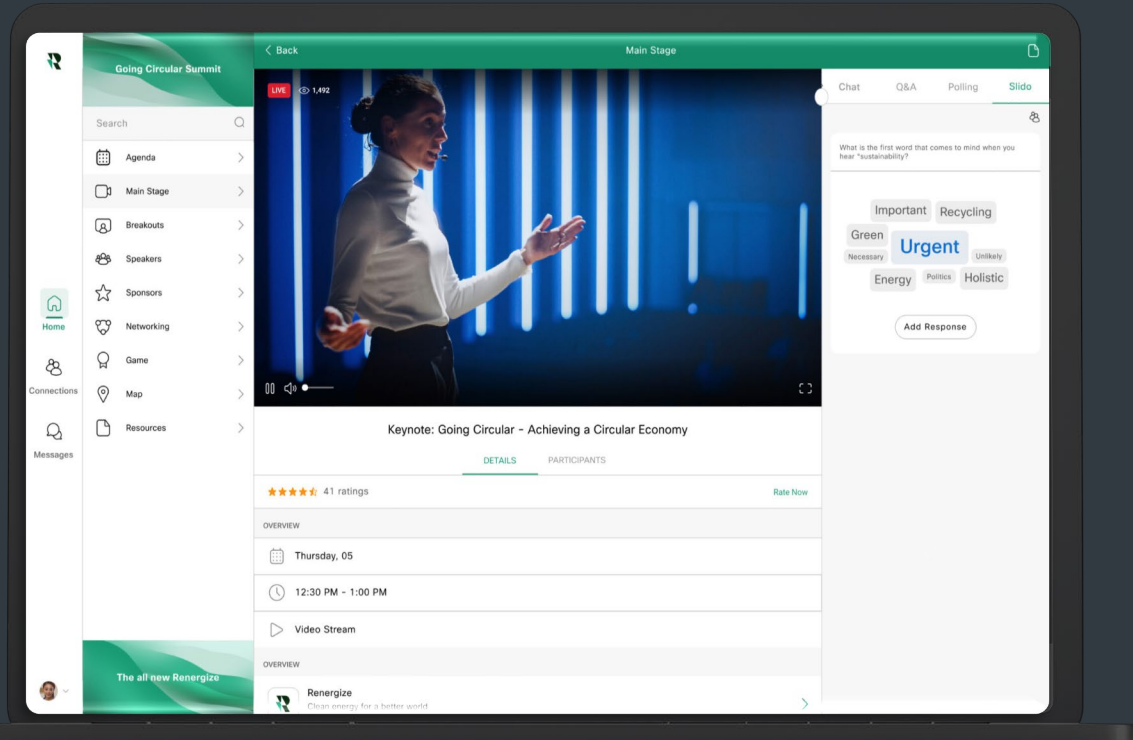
Going Circular Summit

Search

Agenda

Main Stage

Breakouts

Speakers

Sponsors

Networking

Game

Map

Resources

Home

Connections

Messages

The all new Renergize

Back

Main Stage

LIVE 1,492

Chat Q&A Polling Slido

What is the first word that comes to mind when you hear "sustainability?

Important Recycling Green Urgent Necessary Unlikely Energy Politics Holistic

Add Response

Keynote: Going Circular - Achieving a Circular Economy

DETAILS PARTICIPANTS

41 ratings

Rate Now

OVERVIEW

Thursday, 05

12:30 PM - 1:00 PM

Video Stream

OVERVIEW

Renergize

Clean energy for a better world